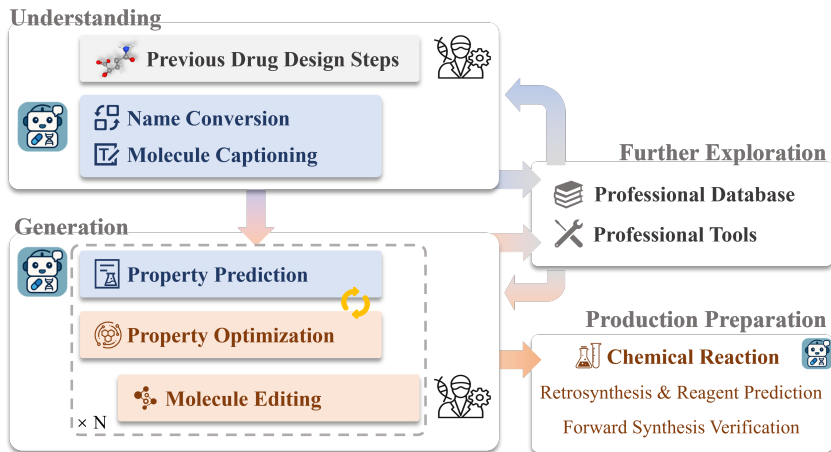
Understanding

Previous Drug Design Steps

Name Conversion

Molecule Captioning

Further Exploration

Professional Database

Professional Tools

Generation

Property Prediction

Property Optimization

Molecule Editing

× N

Production Preparation

Chemical Reaction

Retrosynthesis & Reagent Prediction

Forward Synthesis Verification